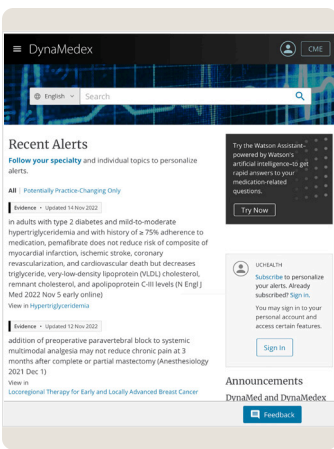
DynaMedex

CME

English

Search

Recent Alerts

Follow your specialty and individual topics to personalize alerts.

All | Potentially Practice-Changing Only

Evidence • Updated 14 Nov 2022

in adults with type 2 diabetes and mild-to-moderate hypertriglyceridemia and with history of a 75% adherence to medication, pemafibrate does not reduce risk of composite of myocardial infarction, ischemic stroke, coronary revascularization, and cardiovascular death but decreases triglyceride, very-low-density lipoprotein (VLDL) cholesterol, remnant cholesterol, and apolipoprotein C-III levels (N Engl J Med 2022 Nov 5 early online)

View in Hypertriglyceridemia

Evidence • Updated 12 Nov 2022

addition of preoperative paravertebral block to systemic multimodal analgesia may not reduce chronic pain at 3 months after complete or partial mastectomy (Anesthesiology 2021 Dec 1)

View in

Locoregional Therapy for Early and Locally Advanced Breast Cancer

Try the Watson Assistant powered by Watson's artificial intelligence to get rapid answers to your medication-related questions.

Try Now

UCHEALTH

Subscribe to personalize your alerts. Already subscribed? Sign in.

You may sign in to your personal account and access certain features.

Sign In

Announcements

DynaMed and DynaMedex

Feedback